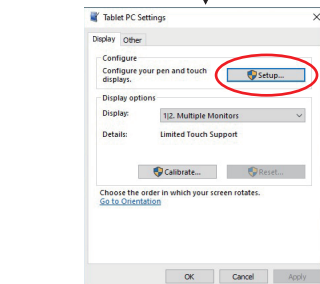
Tablet PC Settings

Display Other

Configure
Configure your pen and touch displays.
Setup...

Display options
Display: 1|2. Multiple Monitors
Details: Limited Touch Support

Calibrate... Reset...

Choose the order in which your screen rotates.
Go to Orientation

OK Cancel Apply